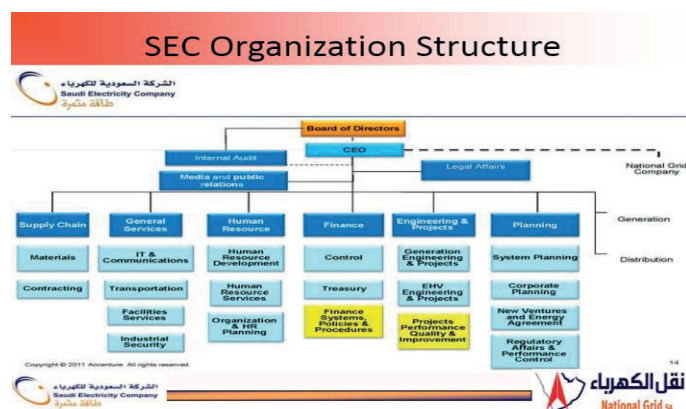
SEC Organization Structure

الشركة السعودية للكهرباء
Saudi Electricity Company
طاقة متجددة

Board of Directors

Internal Audit

CEO

Legal Affairs

National Grid Company

Media and public relations

Supply Chain

Materials

Contracting

General Services

IT & Communications

Transportation

Facilities Services

Industrial Security

Human Resource

Human Resource Development

Human Resource Services

Organization & HR Planning

Finance

Control

Treasury

Finance Systems, Policies & Procedures

Engineering & Projects

Generation Engineering & Projects

EHV Engineering & Projects

Projects Performance Quality & Improvement

Planning

System Planning

Corporate Planning

New Ventures and Energy Agreement

Regulatory Affairs & Performance Control

Generation

Distribution

Copyright © 2011 Accenture. All rights reserved.

14

الشركة السعودية للكهرباء
Saudi Electricity Company
طاقة متجددة

نقل الكهرباء
National Grid SA